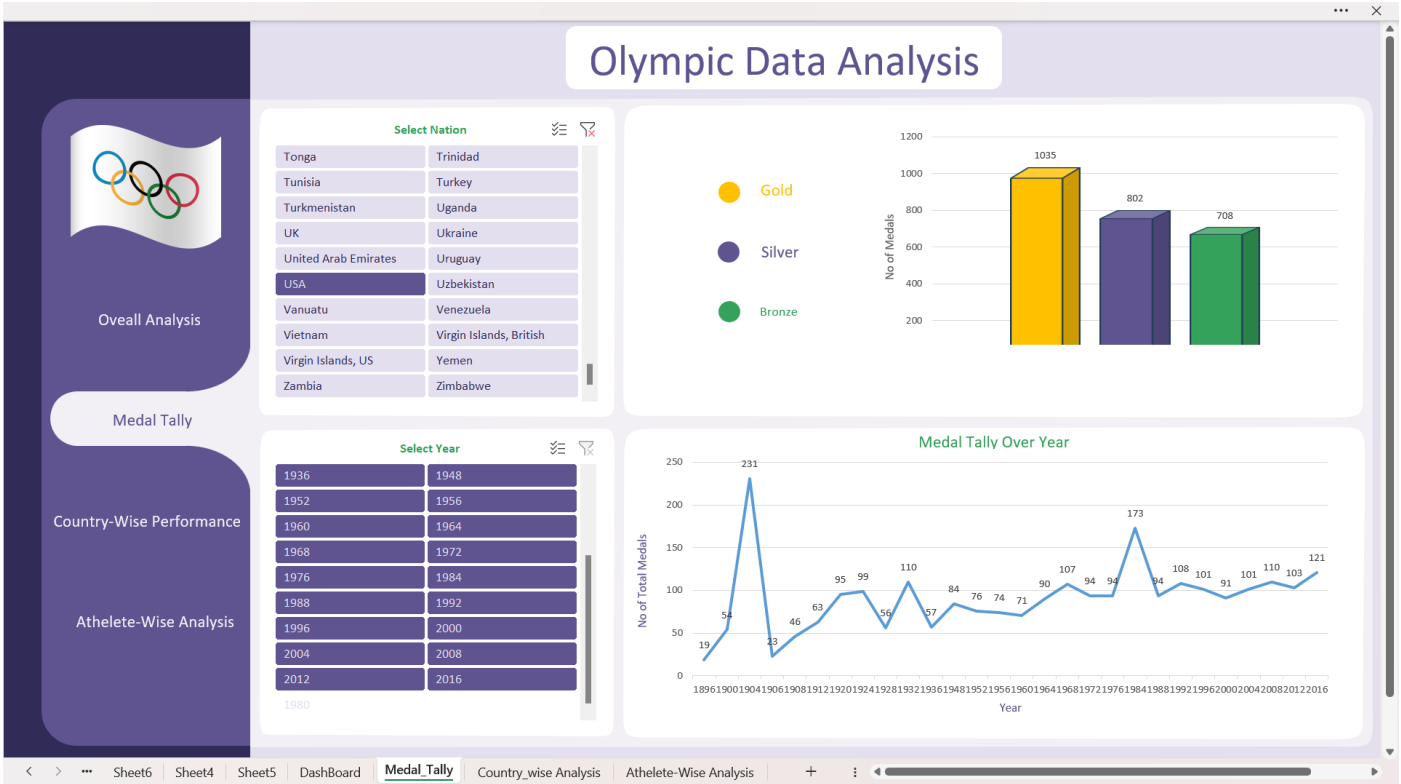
Olympic Data Analysis

Oveall Analysis

Medal Tally

Country-Wise Performance

Athelete-Wise Analysis

Select Nation

| Tonga | Trinidad |
|---|---|
| Tunisia | Turkey |
| Turkmenistan | Uganda |
| UK | Ukraine |
| United Arab Emirates | Uruguay |
| USA | Uzbekistan |
| Vanuatu | Venezuela |
| Vietnam | Virgin Islands, British |
| Virgin Islands, US | Yemen |
| Zambia | Zimbabwe |

Gold

Silver

Bronze

1200
1000
800
600
400
200
No of Medals
1035
802
708

Select Year

| 1936 | 1948 |
|---|---|
| 1952 | 1956 |
| 1960 | 1964 |
| 1968 | 1972 |
| 1976 | 1984 |
| 1988 | 1992 |
| 1996 | 2000 |
| 2004 | 2008 |
| 2012 | 2016 |
| 1980 | |

Medal Tally Over Year

250
200
150
100
50
0
No of Total Medals
19 54 231 23 46 63 95 99 56 110 57 84 76 74 71 90 107 94 94 173 94 108 101 91 101 110 103 121
1896 1900 1904 1906 1908 1912 1920 1924 1928 1932 1936 1948 1952 1956 1960 1964 1968 1972 1976 1984 1988 1992 1996 2000 2004 2008 2012 2016
Year

Sheet6 Sheet4 Sheet5 DashBoard Medal_Tally Country_wise Analysis Athelete-Wise Analysis +